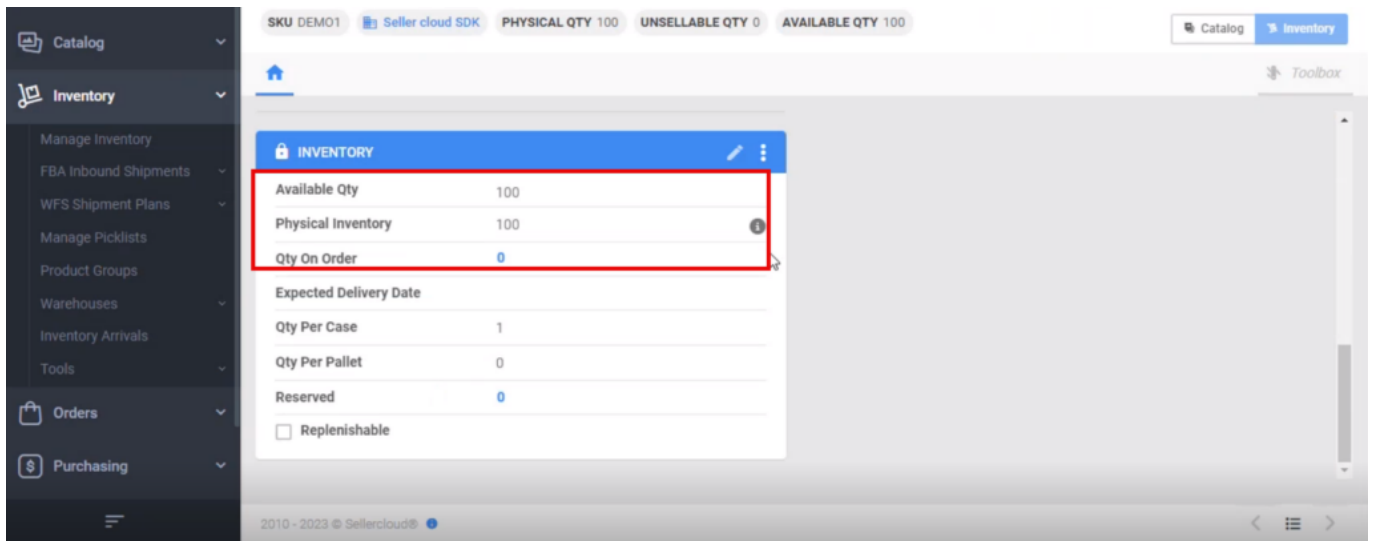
Catalog
Inventory
Manage Inventory
FBA Inbound Shipments
WFS Shipment Plans
Manage Picklists
Product Groups
Warehouses
Inventory Arrivals
Tools
Orders
Purchasing

SKU DEMO1 | Seller cloud SDK | PHYSICAL QTY 100 | UNSELLABLE QTY 0 | AVAILABLE QTY 100

Catalog
Inventory

Toolbox

INVENTORY

| | |
|---|---|
| Available Qty | 100 |
| Physical Inventory | 100 |
| Qty On Order | 0 |
| Expected Delivery Date | |
| Qty Per Case | 1 |
| Qty Per Pallet | 0 |
| Reserved | 0 |

Replenishable

2010 - 2023 © Sellercloud®